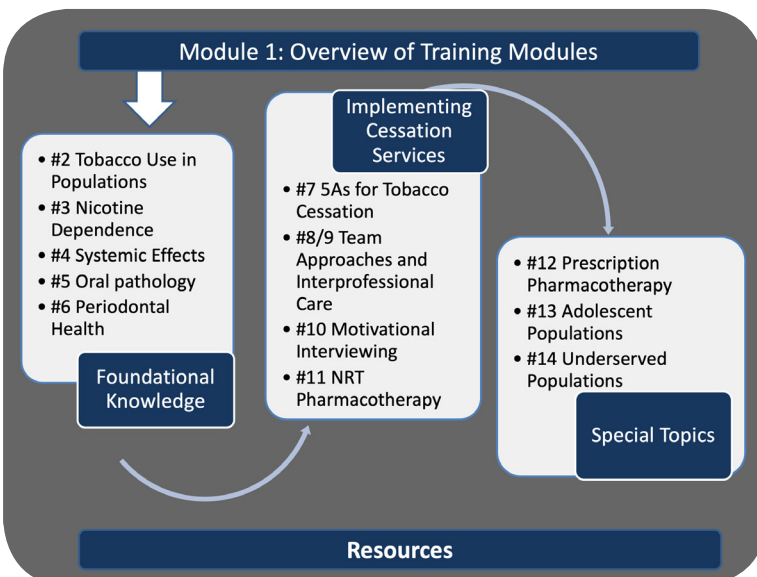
Module 1: Overview of Training Modules

- #2 Tobacco Use in Populations
- #3 Nicotine Dependence
- #4 Systemic Effects
- #5 Oral pathology
- #6 Periodontal Health

Foundational Knowledge

Implementing Cessation Services

- #7 5As for Tobacco Cessation
- #8/9 Team Approaches and Interprofessional Care
- #10 Motivational Interviewing
- #11 NRT Pharmacotherapy

- #12 Prescription Pharmacotherapy
- #13 Adolescent Populations
- #14 Underserved Populations

Special Topics

Resources